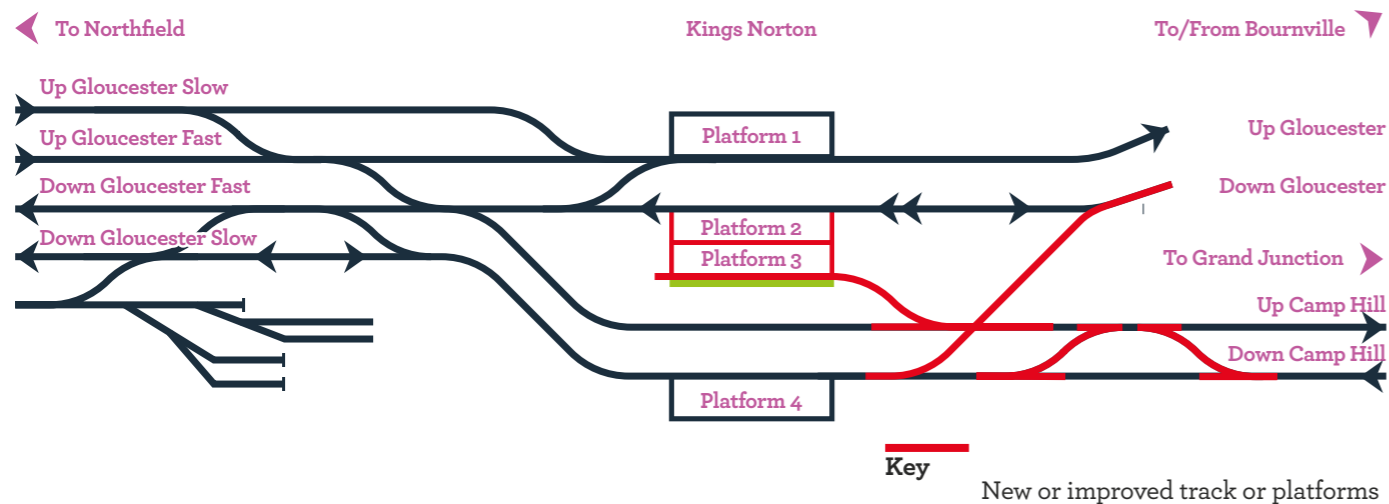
To Northfield

Kings Norton

To/From Bournville

Up Gloucester Slow

Up Gloucester Fast

Down Gloucester Fast

Down Gloucester Slow

Platform 1

Platform 2

Platform 3

Platform 4

Up Gloucester

Down Gloucester

To Grand Junction

Up Camp Hill

Down Camp Hill

Key

New or improved track or platforms